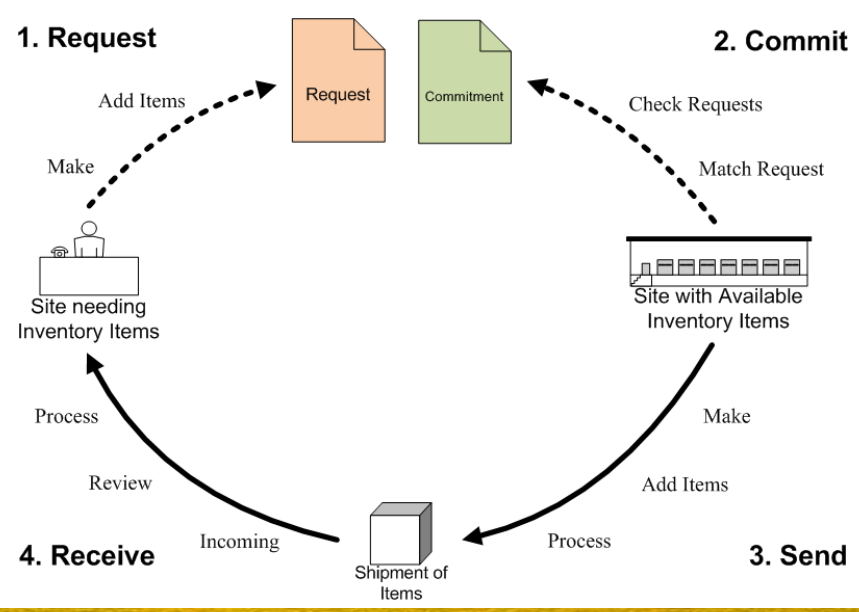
1. Request

Request

Commitment

2. Commit

Add Items

Make

Check Requests

Match Request

Site needing Inventory Items

Site with Available Inventory Items

Process

Review

Incoming

Make

Add Items

Process

4. Receive

Shipment of Items

3. Send